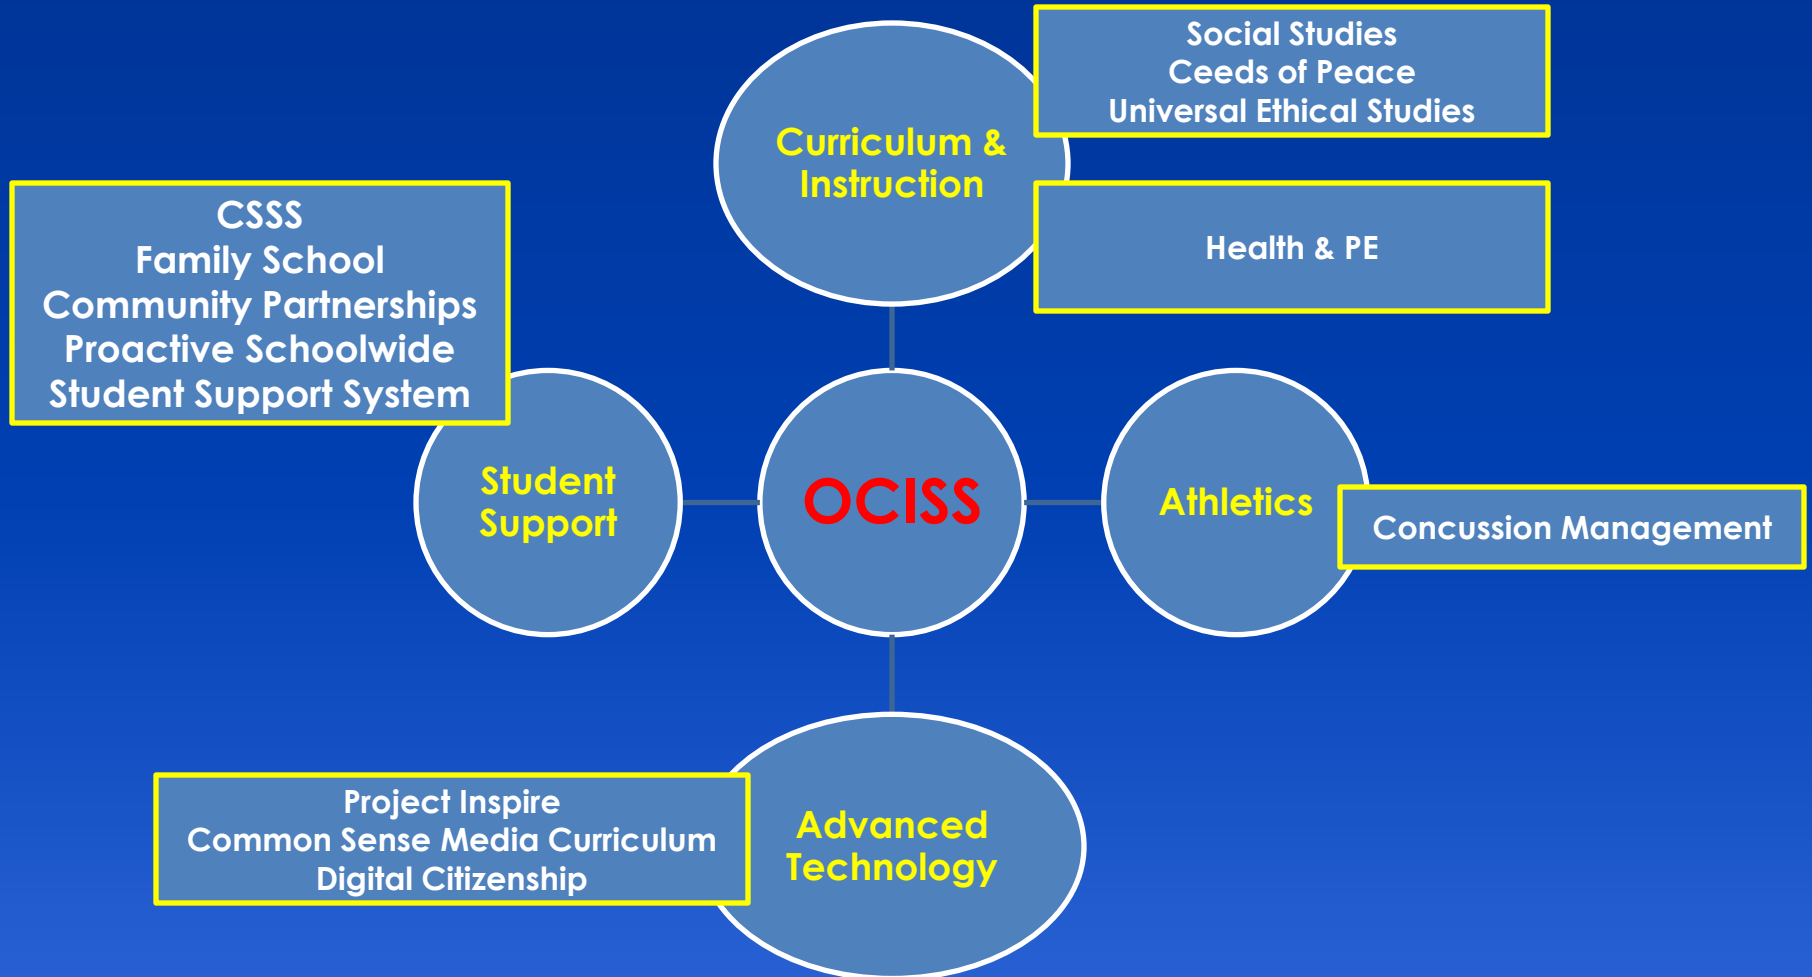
Curriculum & Instruction

Social Studies
Ceeds of Peace
Universal Ethical Studies

Health & PE

CSSS
Family School
Community Partnerships
Proactive Schoolwide
Student Support System

Student Support

OCISS

Athletics

Concussion Management

Project Inspire
Common Sense Media Curriculum
Digital Citizenship

Advanced Technology